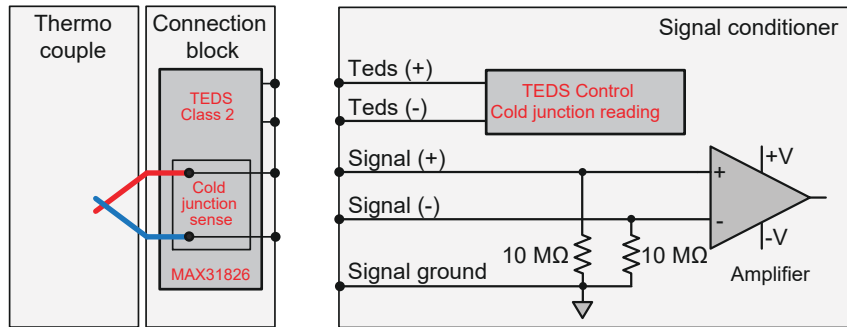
Thermo couple

Connection block

TEDS Class 2

Cold junction sense

MAX31826

Signal conditioner

Teds (+)

Teds (-)

TEDS Control
Cold junction reading

Signal (+)

Signal (-)

Signal ground

10 MΩ

10 MΩ

+

-

+V

-V

Amplifier